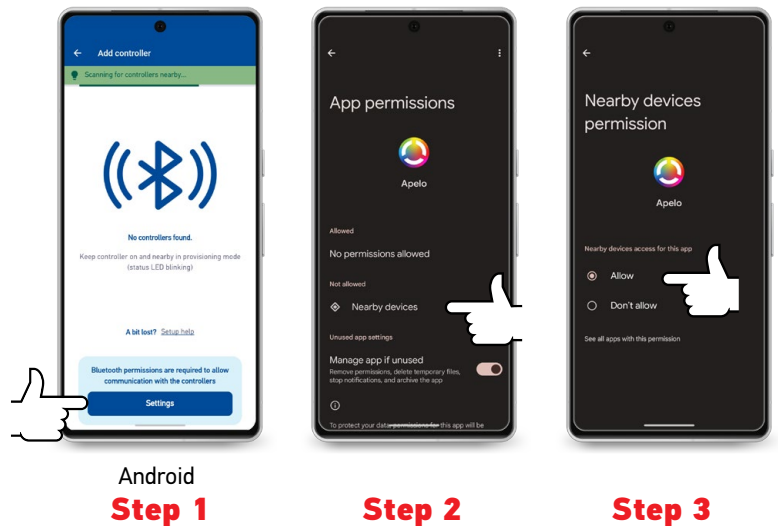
Add controller

Scanning for controllers nearby...

No controllers found.

Keep controller on and nearby in provisioning mode (status LED blinking)

A bit lost? Setup help

Bluetooth permissions are required to allow communication with the controllers

Settings

Android

Step 1

App permissions

Apelo

Allowed

No permissions allowed

Not allowed

Nearby devices

Unused app settings

Manage app if unused

Remove permissions, delete temporary files, stop notifications, and archive the app

To protect your data, permissions for this app will be

Step 2

Nearby devices permission

Apelo

Nearby devices access for this app

Allow

Don't allow

See all apps with this permission

Step 3